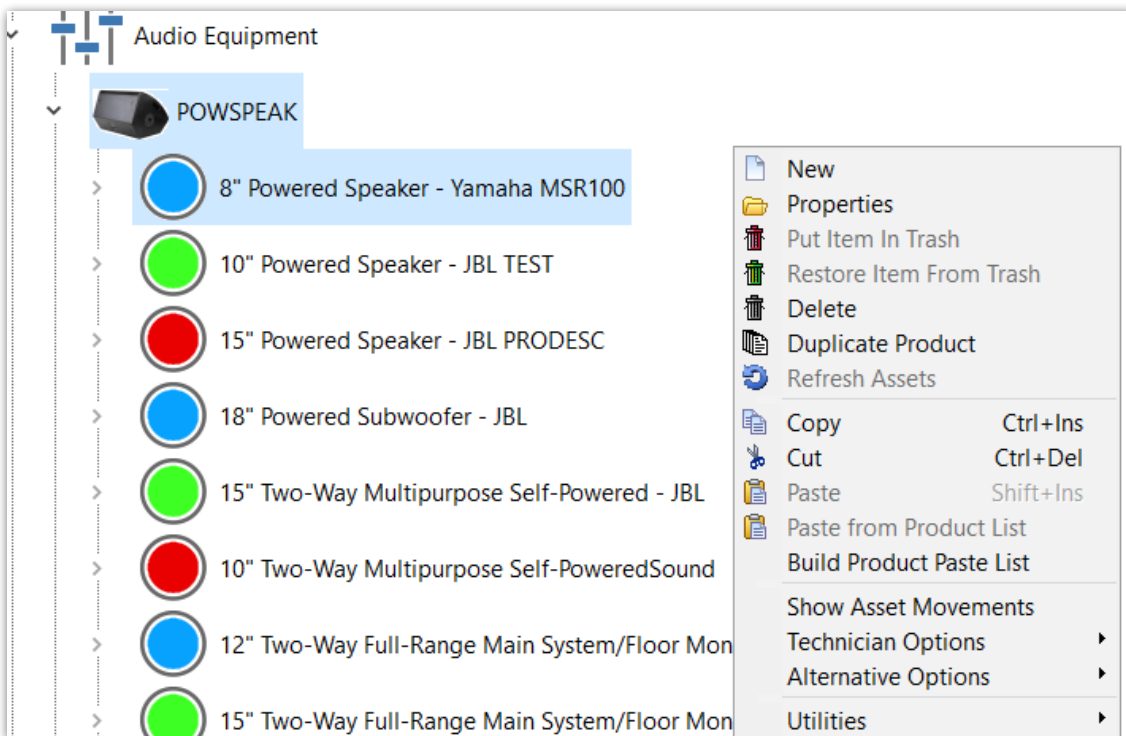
Audio Equipment

POWSPEAK

8" Powered Speaker - Yamaha MSR100

10" Powered Speaker - JBL TEST

15" Powered Speaker - JBL PRODESC

18" Powered Subwoofer - JBL

15" Two-Way Multipurpose Self-Powered - JBL

10" Two-Way Multipurpose Self-PoweredSound

12" Two-Way Full-Range Main System/Floor Mon

15" Two-Way Full-Range Main System/Floor Mon

New
Properties
Put Item In Trash
Restore Item From Trash
Delete
Duplicate Product
Refresh Assets
Copy Ctrl+Ins
Cut Ctrl+Del
Paste Shift+Ins
Paste from Product List
Build Product Paste List
Show Asset Movements
Technician Options
Alternative Options
Utilities